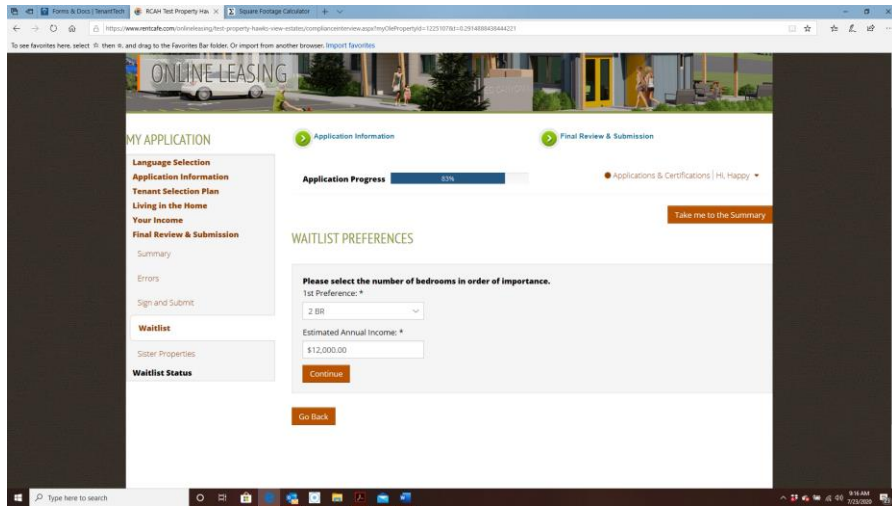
Forms & Docs | TenantTech
RCAH Test Property Hav
Square Footage Calculator

https://www.rentcafe.com/onlineleasing/test-property-hawks-view-estates/complianceinterview.aspx?myOlePropertyId=1225107&t=0.2914888438444221

To see favorites here, select ☆ then ≡, and drag to the Favorites Bar folder. Or import from another browser. Import favorites

ONLINE LEASING

MY APPLICATION

Language Selection
Application Information
Tenant Selection Plan
Living in the Home
Your Income
Final Review & Submission
Summary
Errors
Sign and Submit
Waitlist
Sister Properties
Waitlist Status

Application Information

Final Review & Submission

Application Progress 83%

Applications & Certifications | Hi, Happy

Take me to the Summary

WAITLIST PREFERENCES

Please select the number of bedrooms in order of importance.
1st Preference: *
2 BR
Estimated Annual Income: *
$12,000.00
Continue

Go Back

Type here to search

9:16 AM
7/23/2020